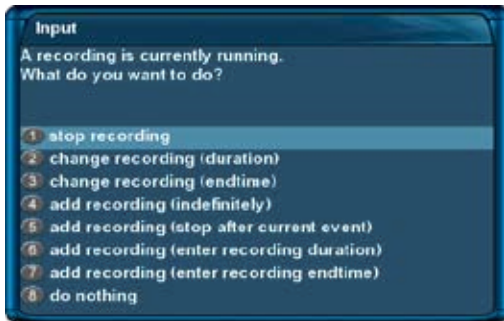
Input

A recording is currently running.
What do you want to do?

1 stop recording
2 change recording (duration)
3 change recording (endtime)
4 add recording (indefinitely)
5 add recording (stop after current event)
6 add recording (enter recording duration)
7 add recording (enter recording endtime)
8 do nothing